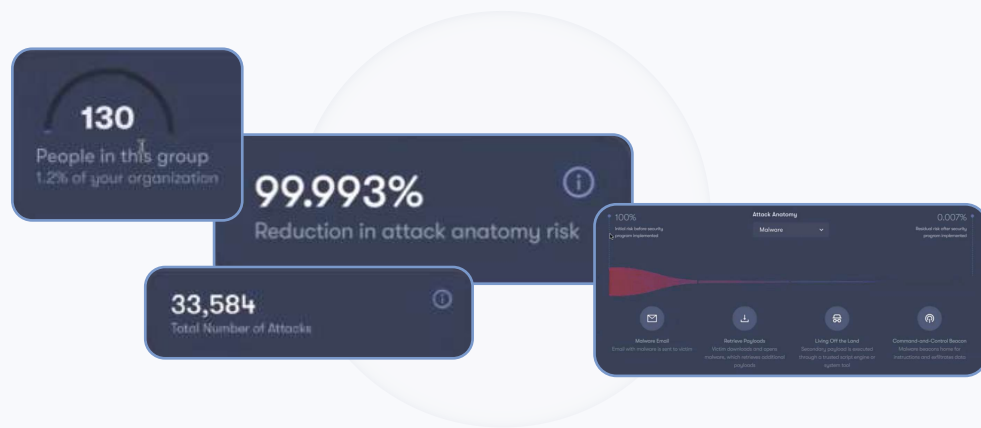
130
People in this group
1.2% of your organization

99.993%
Reduction in attack anatomy risk

33,584
Total Number of Attacks

100%
Initial risk before security program implemented

Attack Anatomy
Malware

0.007%
Residual risk after security program implemented

Malware Email
Email with malware is sent to victim

Retrieve Payloads
Victim downloads and opens malware, which retrieves additional payloads

Living Off the Land
Secondary payload is executed through a trusted script engine or system tool

Command-and-Control Beacon
Malware beacons home for instructions and exfiltrates data